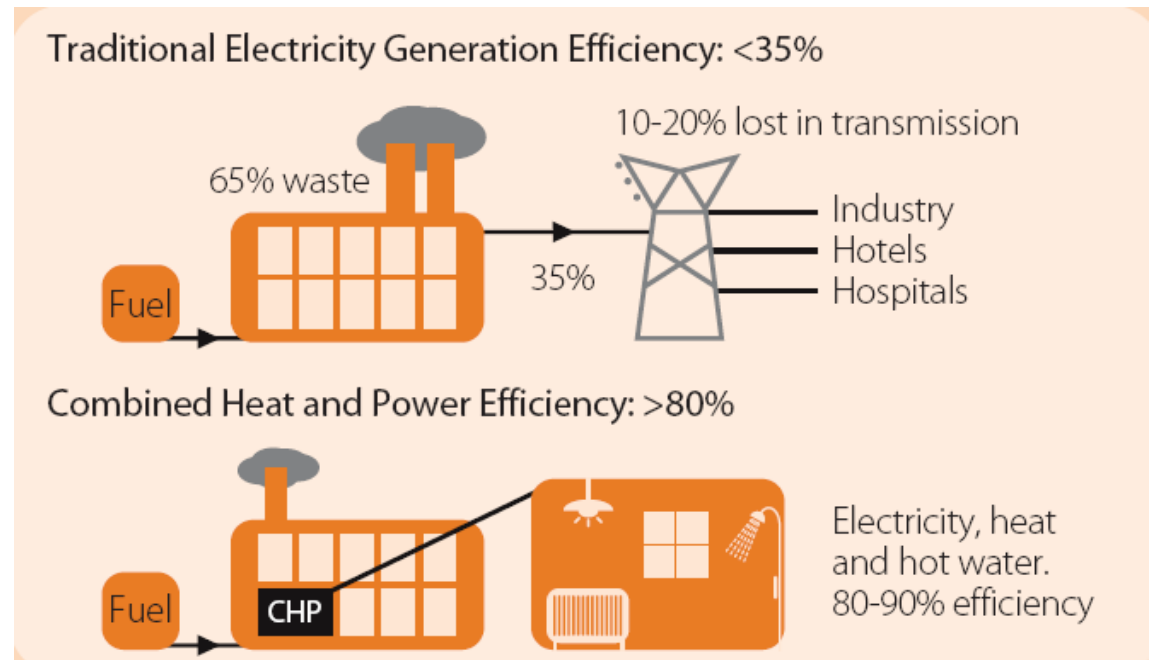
Traditional Electricity Generation Efficiency: <35%

65% waste

10-20% lost in transmission

Industry
Hotels
Hospitals

35%

Fuel

Combined Heat and Power Efficiency: >80%

CHP

Fuel

Electricity, heat and hot water. 80-90% efficiency